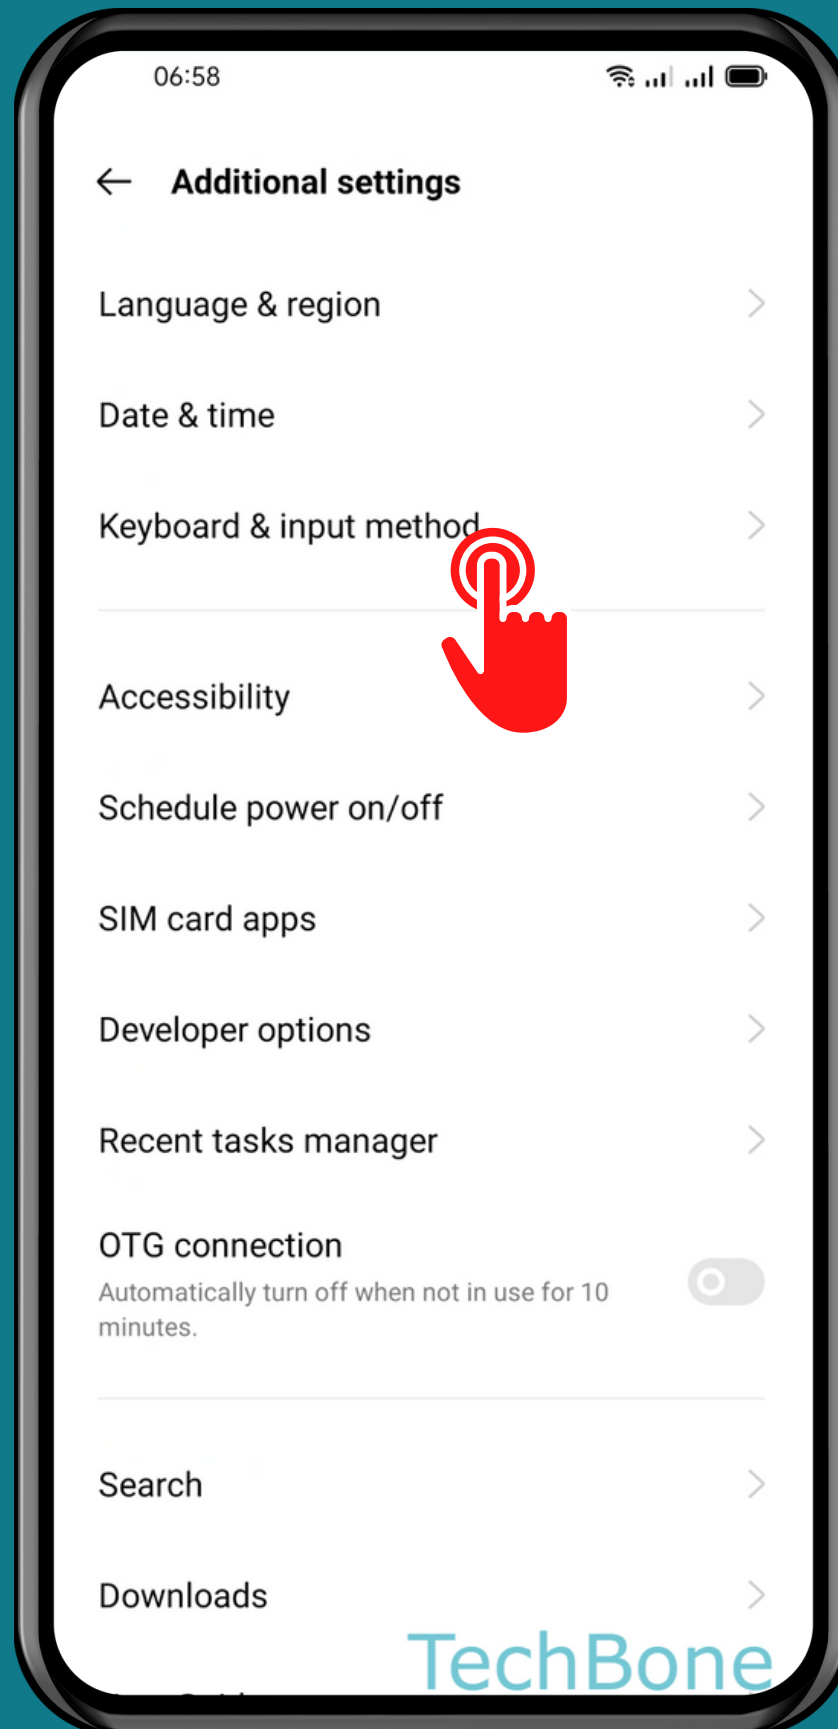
06:58

Additional settings

Language & region

Date & time

Keyboard & input method

Accessibility

Schedule power on/off

SIM card apps

Developer options

Recent tasks manager

OTG connection
Automatically turn off when not in use for 10 minutes.

Search

Downloads

TechBone